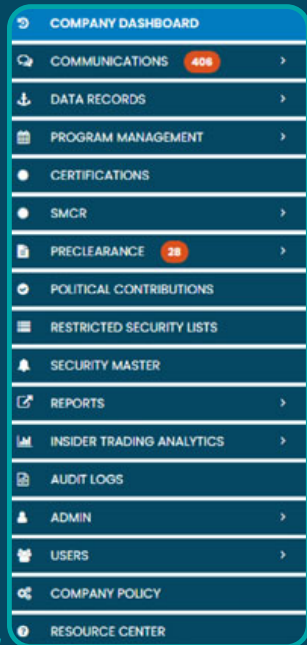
COMPANY DASHBOARD
COMMUNICATIONS 406 >
DATA RECORDS >
PROGRAM MANAGEMENT >
CERTIFICATIONS
SMCR >
PRECLEARANCE 28 >
POLITICAL CONTRIBUTIONS
RESTRICTED SECURITY LISTS
SECURITY MASTER
REPORTS >
INSIDER TRADING ANALYTICS >
AUDIT LOGS
ADMIN >
USERS >
COMPANY POLICY
RESOURCE CENTER